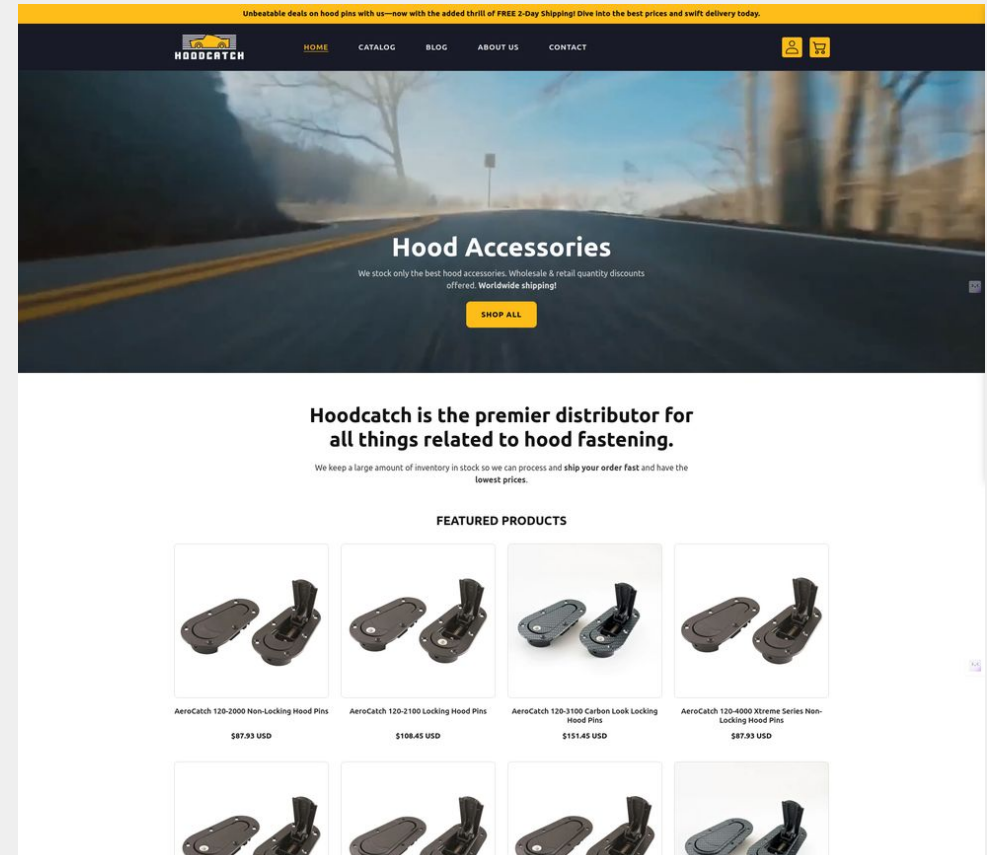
Unbeatable deals on hood pins with us—now with the added thrill of FREE 2-Day Shipping! Dive into the best prices and swift delivery today.

HOODCATCH

HOME CATALOG BLOG ABOUT US CONTACT

Hood Accessories

We stock only the best hood accessories. Wholesale & retail quantity discounts offered. **Worldwide shipping!**

SHOP ALL

Hoodcatch is the premier distributor for all things related to hood fastening.

We keep a large amount of inventory in stock so we can process and **ship your order fast** and have the **lowest prices**.

FEATURED PRODUCTS

AeroCatch 120-2000 Non-Locking Hood Pins
$87.93 USD

AeroCatch 120-2100 Locking Hood Pins
$108.45 USD

AeroCatch 120-3100 Carbon Look Locking Hood Pins
$151.45 USD

AeroCatch 120-4000 Xtreme Series Non-Locking Hood Pins
$87.93 USD